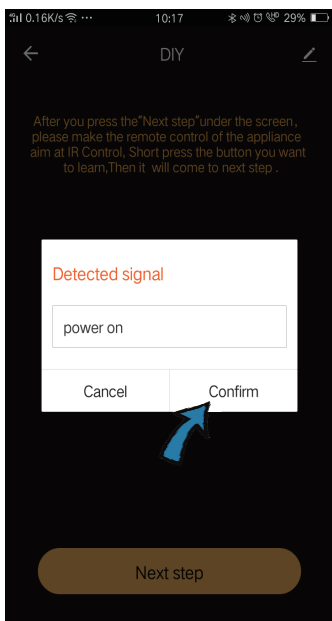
0.16K/s ··· 10:17 29%

DIY

After you press the"Next step"under the screen, please make the remote control of the appliance aim at IR Control, Short press the button you want to learn,Then it will come to next step .

Detected signal

power on

Cancel

Confirm

Next step